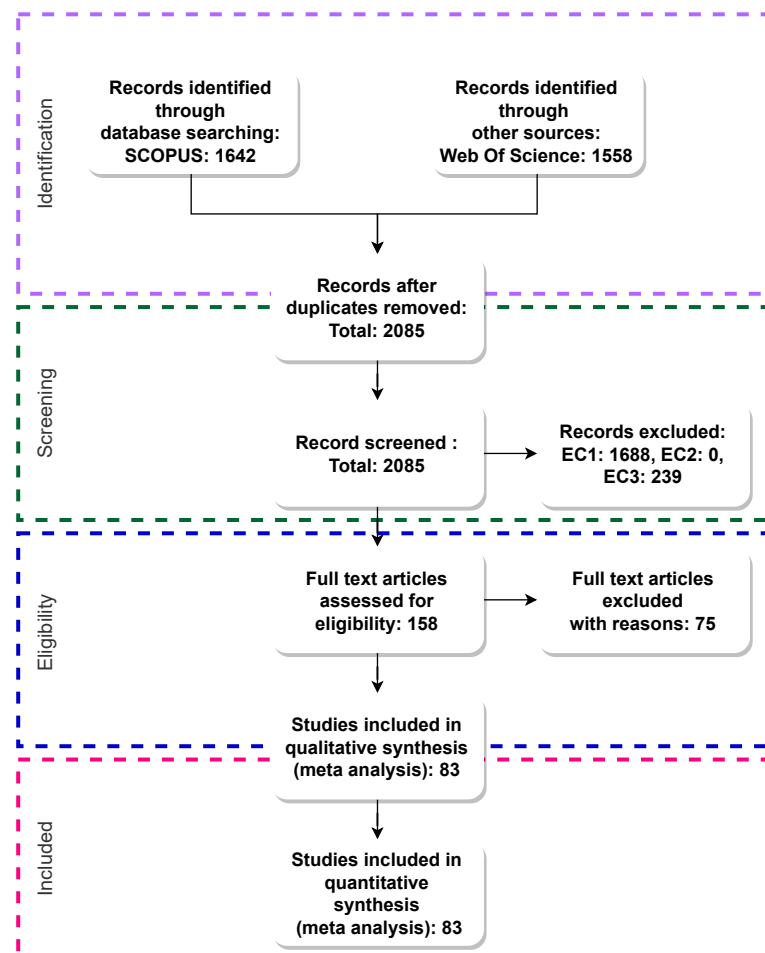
Identification

Records identified through database searching: SCOPUS: 1642

Records identified through other sources: Web Of Science: 1558

Records after duplicates removed: Total: 2085

Screening

Record screened : Total: 2085

Records excluded: EC1: 1688, EC2: 0, EC3: 239

Eligibility

Full text articles assessed for eligibility: 158

Full text articles excluded with reasons: 75

Studies included in qualitative synthesis (meta analysis): 83

Included

Studies included in quantitative synthesis (meta analysis): 83